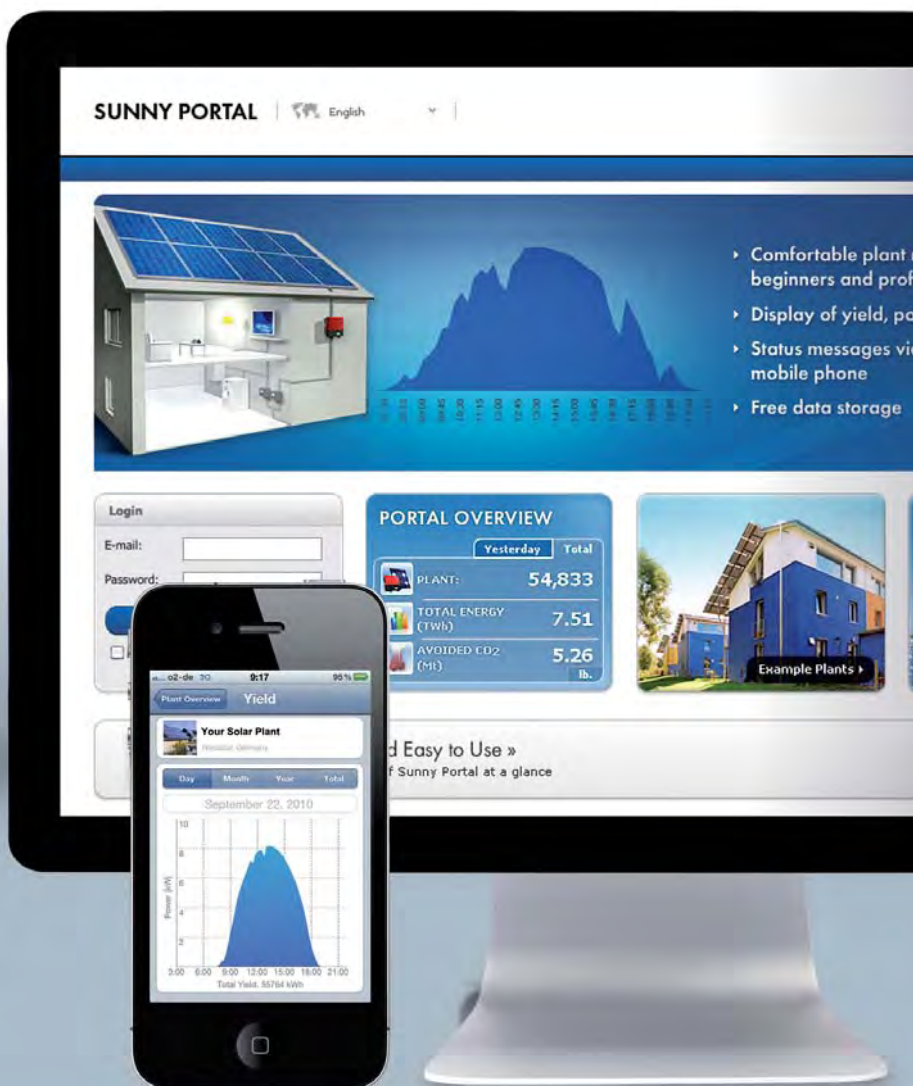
SUNNY PORTAL | English

› Comfortable plant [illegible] beginners and prof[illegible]

› Display of yield, po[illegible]

› Status messages vi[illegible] mobile phone

› Free data storage

Login

E-mail:

Password:

PORTAL OVERVIEW

Yesterday | Total

PLANT: 54,833

TOTAL ENERGY (TWh) 7.51

AVOIDED CO2 (Mt) 5.26

lb.

Example Plants ›

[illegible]d Easy to Use »

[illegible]f Sunny Portal at a glance

o2-de 3G 9:17 95 %

Plant Overview Yield

Your Solar Plant

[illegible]

Day Month Year Total

September 22, 2010

10 8 6 4 2

Power [kW]

3:00 6:00 9:00 12:00 15:00 18:00 21:00

Total Yield: 55764 kWh